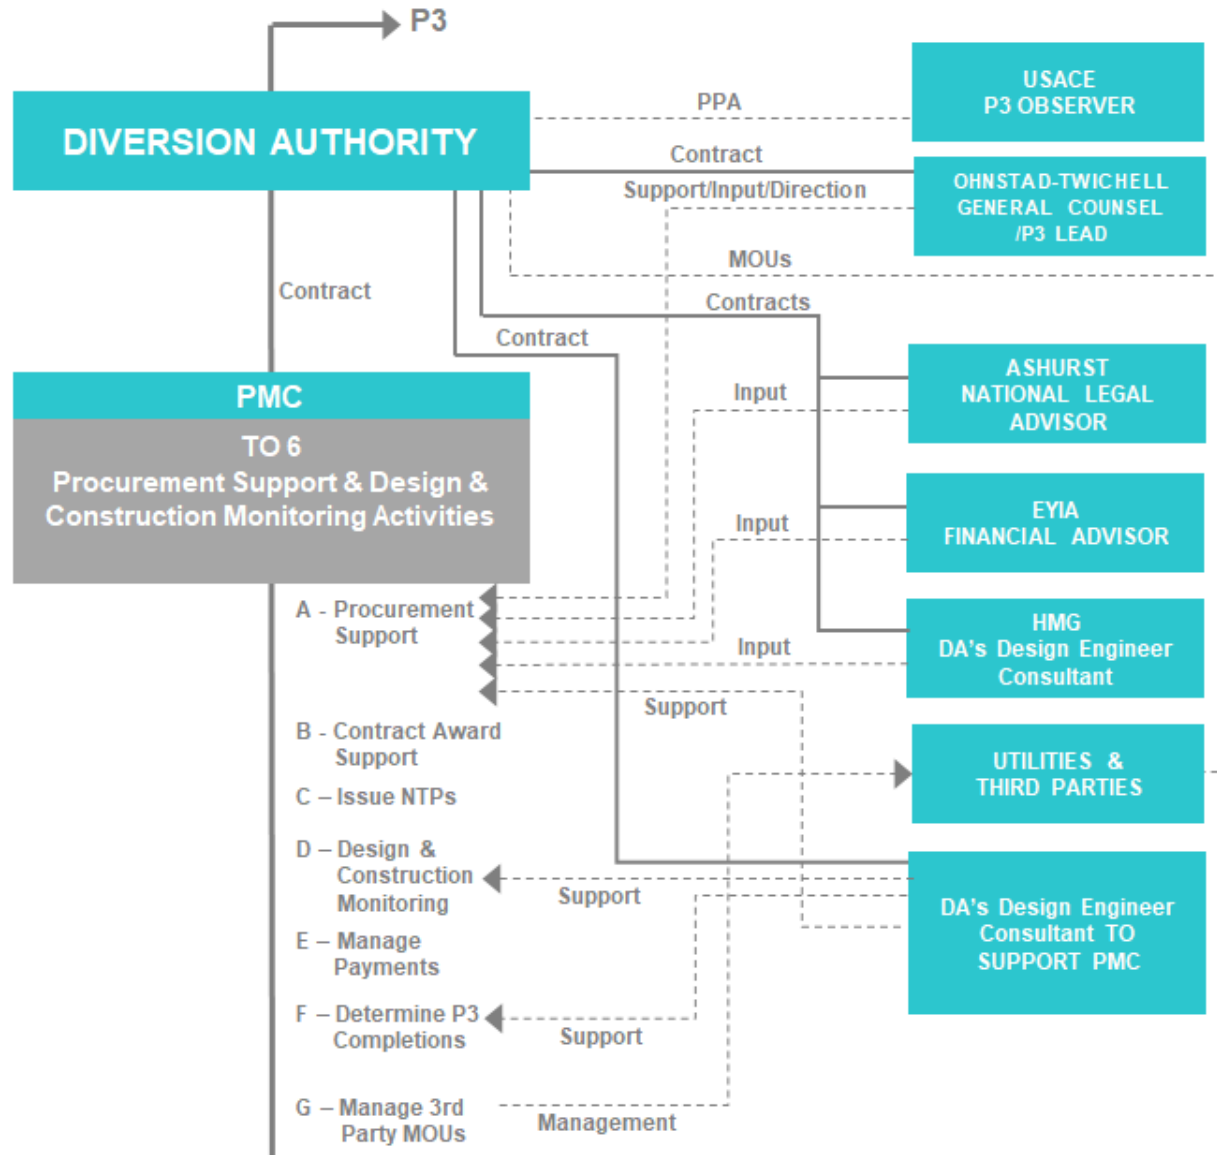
P3

DIVERSION AUTHORITY

PPA

USACE
P3 OBSERVER

Contract

Support/Input/Direction

OHNSTAD-TWICHELL
GENERAL COUNSEL
/P3 LEAD

MOUs

Contract

Contracts

Contract

PMC

TO 6
Procurement Support & Design & Construction Monitoring Activities

Input

ASHURST
NATIONAL LEGAL
ADVISOR

Input

EY/A
FINANCIAL ADVISOR

Input

HMG
DA's Design Engineer
Consultant

Support

A - Procurement Support

B - Contract Award Support

C – Issue NTPs

D – Design & Construction Monitoring

E – Manage Payments

F – Determine P3 Completions

G – Manage 3rd Party MOUs

UTILITIES &
THIRD PARTIES

Support

DA's Design Engineer
Consultant TO
SUPPORT PMC

Support

Management